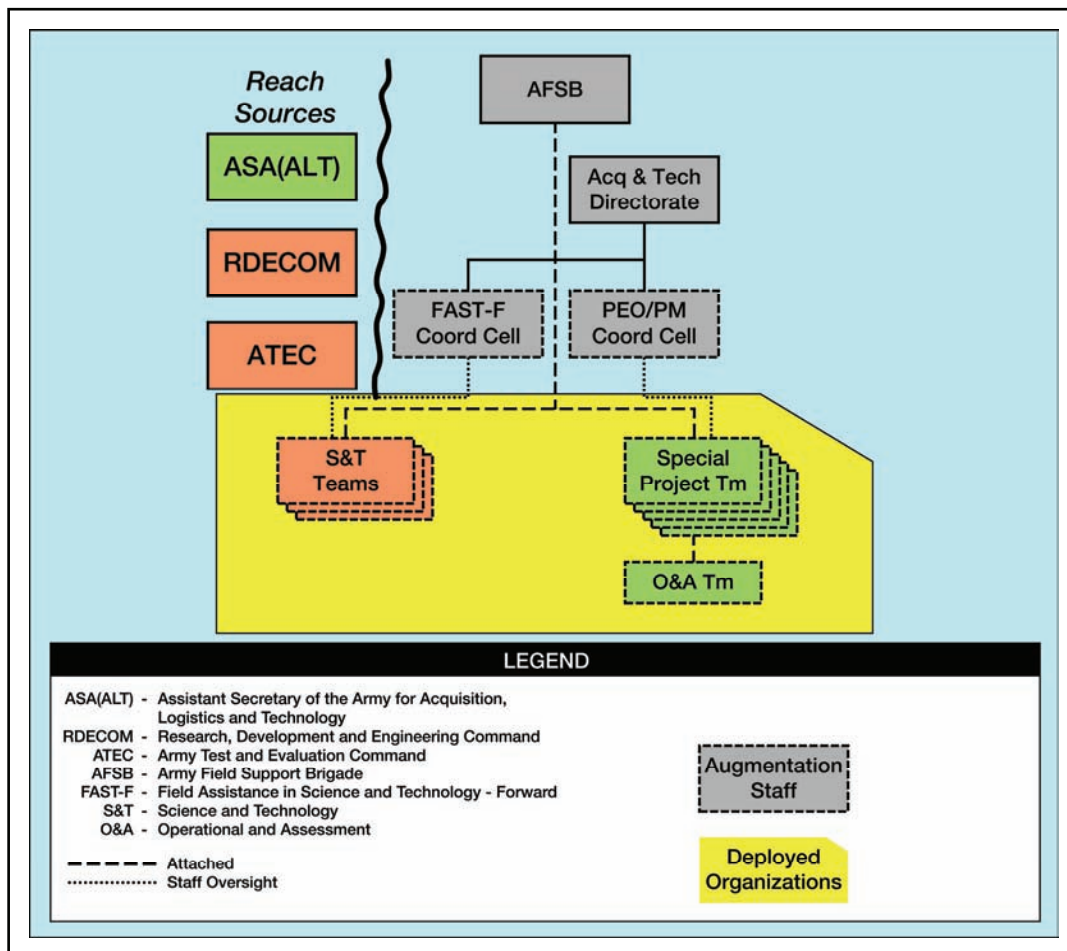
Reach Sources

ASA(ALT)

RDECOM

ATEC

AFSB

Acq & Tech Directorate

FAST-F Coord Cell

PEO/PM Coord Cell

S&T Teams

Special Project Tm

O&A Tm

LEGEND

ASA(ALT) - Assistant Secretary of the Army for Acquisition, Logistics and Technology
RDECOM - Research, Development and Engineering Command
ATEC - Army Test and Evaluation Command
AFSB - Army Field Support Brigade
FAST-F - Field Assistance in Science and Technology - Forward
S&T - Science and Technology
O&A - Operational and Assessment

Attached
Staff Oversight

Augmentation Staff

Deployed Organizations